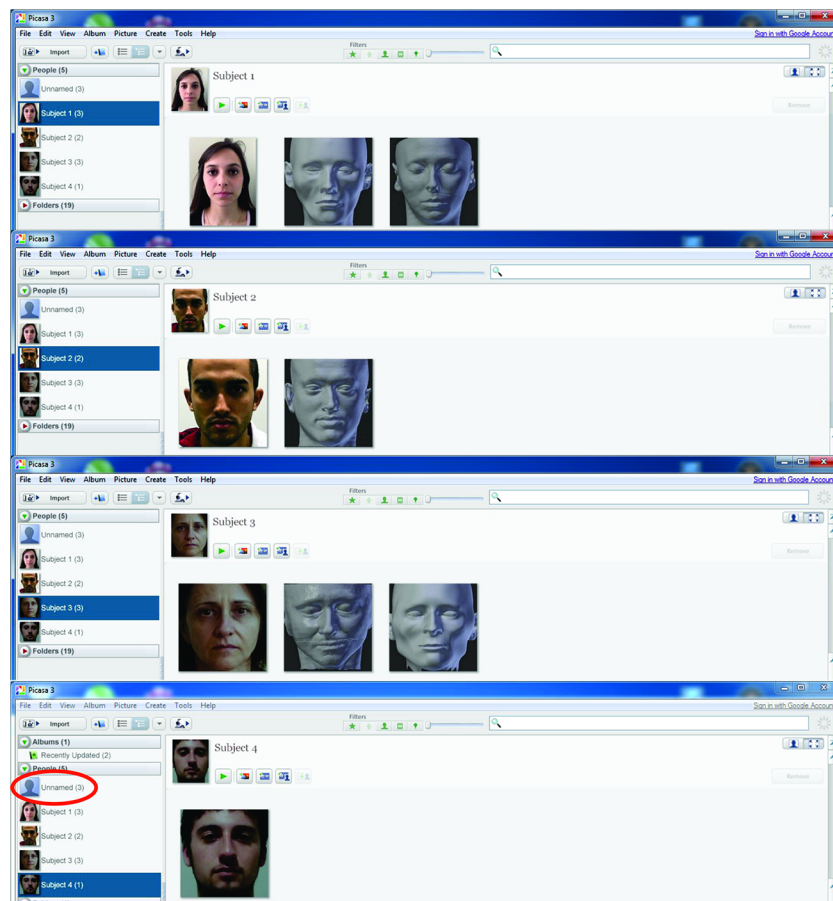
Picasa 3

File Edit View Album Picture Create Tools Help

Sign in with Google Accoun

Import

Filters

People (5)

Unnamed (3)

Subject 1 (3)

Subject 2 (2)

Subject 3 (3)

Subject 4 (1)

Folders (19)

Subject 1

Remove

Picasa 3

File Edit View Album Picture Create Tools Help

Sign in with Google Accoun

Import

Filters

People (5)

Unnamed (3)

Subject 1 (3)

Subject 2 (2)

Subject 3 (3)

Subject 4 (1)

Folders (19)

Subject 2

Remove

Picasa 3

File Edit View Album Picture Create Tools Help

Sign in with Google Accoun

Import

Filters

People (5)

Unnamed (3)

Subject 1 (3)

Subject 2 (2)

Subject 3 (3)

Subject 4 (1)

Folders (19)

Subject 3

Remove

Picasa 3

File Edit View Album Picture Create Tools Help

Sign in with Google Accoun

Import

Filters

Albums (1)

Recently Updated (2)

People (5)

Unnamed (3)

Subject 1 (3)

Subject 2 (2)

Subject 3 (3)

Subject 4 (1)

Subject 4

Remove